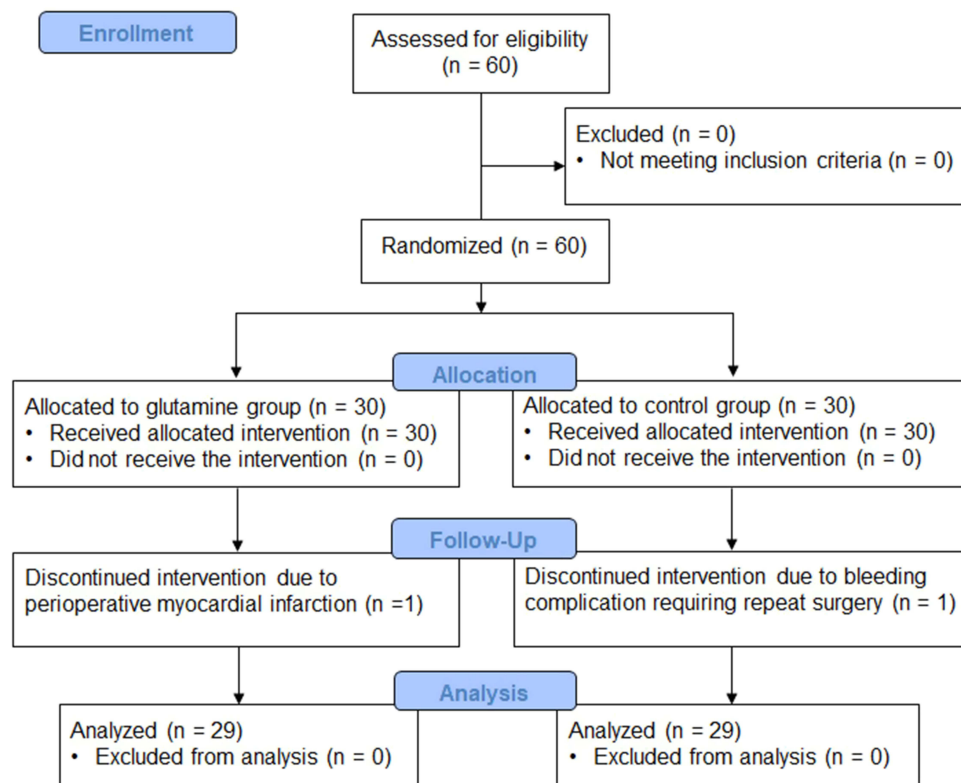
Enrollment

Assessed for eligibility (n = 60)

Excluded (n = 0)
• Not meeting inclusion criteria (n = 0)

Randomized (n = 60)

Allocation

Allocated to glutamine group (n = 30)
• Received allocated intervention (n = 30)
• Did not receive the intervention (n = 0)

Allocated to control group (n = 30)
• Received allocated intervention (n = 30)
• Did not receive the intervention (n = 0)

Follow-Up

Discontinued intervention due to perioperative myocardial infarction (n =1)

Discontinued intervention due to bleeding complication requiring repeat surgery (n = 1)

Analysis

Analyzed (n = 29)
• Excluded from analysis (n = 0)

Analyzed (n = 29)
• Excluded from analysis (n = 0)